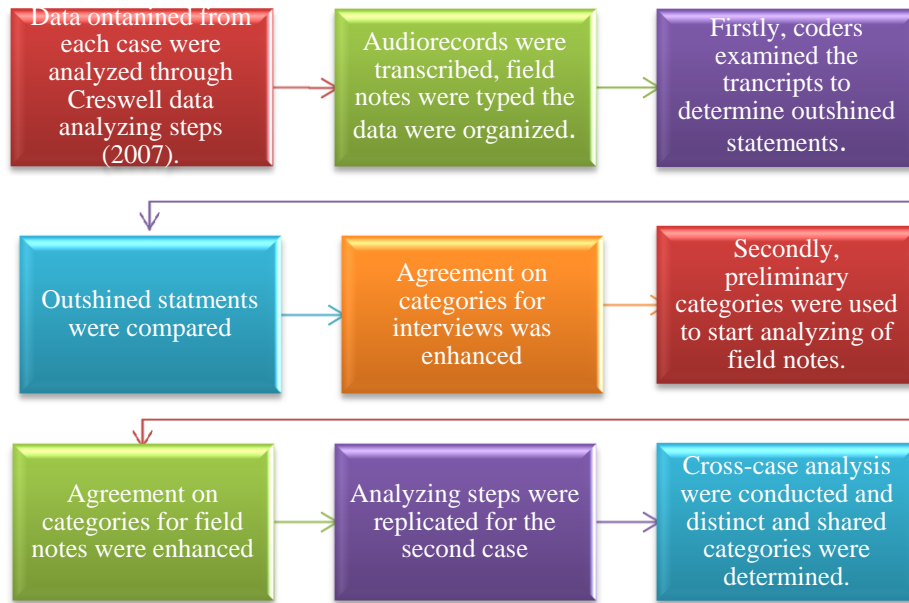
Data ontanined from each case were analyzed through Creswell data analyzing steps (2007).

Audiorecords were transcribed, field notes were typed the data were organized.

Firstly, coders examined the trancripts to determine outshined statements.

Outshined statments were compared

Agreement on categories for interviews was enhanced

Secondly, preliminary categories were used to start analyzing of field notes.

Agreement on categories for field notes were enhanced

Analyzing steps were replicated for the second case

Cross-case analysis were conducted and distinct and shared categories were determined.